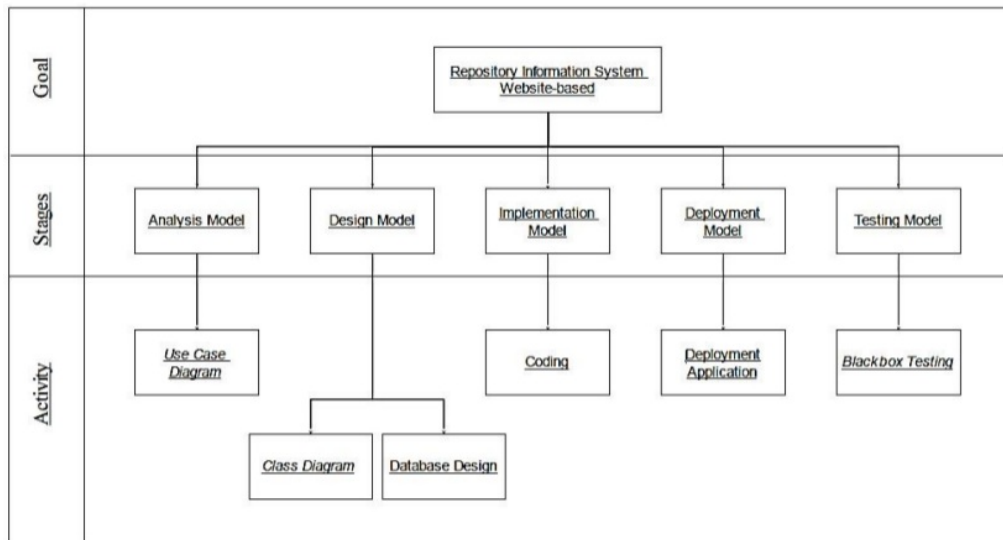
Goal

Repository Information System Website-based

Stages

Analysis Model

Design Model

Implementation Model

Deployment Model

Testing Model

Activity

Use Case Diagram

Coding

Deployment Application

Blackbox Testing

Class Diagram

Database Design